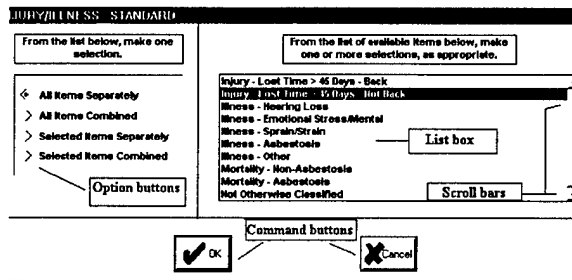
INJURY/ILLNESS STANDARD

From the list below, make one selection.

All Items Separately
All Items Combined
Selected Items Separately
Selected Items Combined

Option buttons

From the list of available items below, make one or more selections, as appropriate.

Injury - Lost Time > 45 Days - Back
Injury - Lost Time - 45 Days - Not Back
Illness - Hearing Loss
Illness - Emotional Stress/Mental
Illness - Sprain/Strain
Illness - Asbestosis
Illness - Other
Mortality - Non-Asbestosis
Mortality - Asbestosis
Not Otherwise Classified

List box

Scroll bars

Command buttons

OK

Cancel